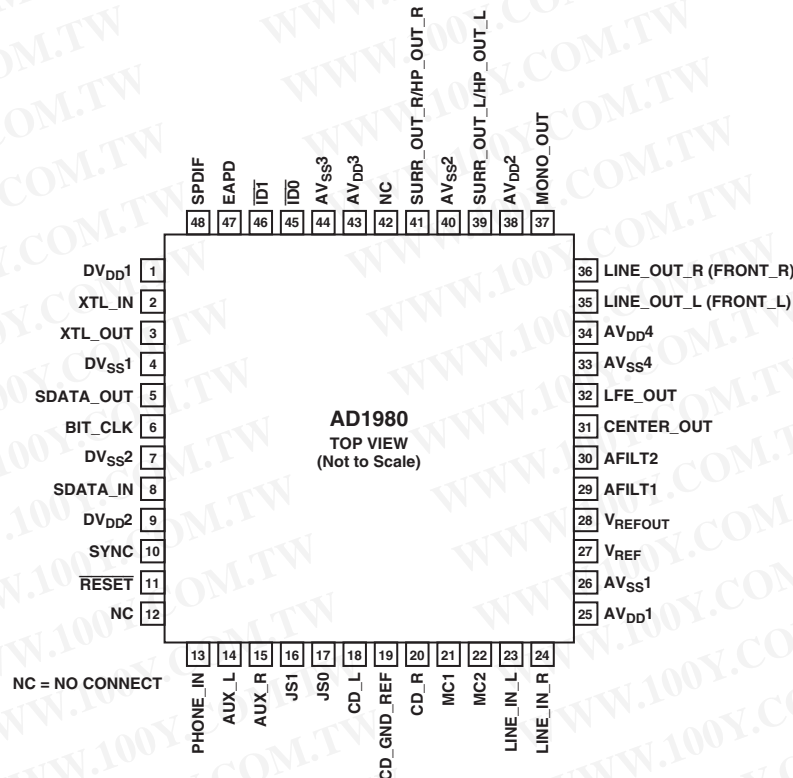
SPDIF 48
EAPD 47
$\overline{ID1}$ 46
$\overline{ID0}$ 45
$AV_{SS}3$ 44
$AV_{DD}3$ 43
NC 42
SURR_OUT_R/HP_OUT_R 41
$AV_{SS}2$ 40
SURR_OUT_L/HP_OUT_L 39
$AV_{DD}2$ 38
MONO_OUT 37

$DV_{DD}1$ 1
XTL_IN 2
XTL_OUT 3
$DV_{SS}1$ 4
SDATA_OUT 5
BIT_CLK 6
$DV_{SS}2$ 7
SDATA_IN 8
$DV_{DD}2$ 9
SYNC 10
$\overline{RESET}$ 11
NC 12

AD1980
TOP VIEW
(Not to Scale)

36 LINE_OUT_R (FRONT_R)
35 LINE_OUT_L (FRONT_L)
34 $AV_{DD}4$
33 $AV_{SS}4$
32 LFE_OUT
31 CENTER_OUT
30 AFILT2
29 AFILT1
28 $V_{REFOUT}$
27 $V_{REF}$
26 $AV_{SS}1$
25 $AV_{DD}1$

NC = NO CONNECT

13 PHONE_IN
14 AUX_L
15 AUX_R
16 JS1
17 JS0
18 CD_L
19 CD_GND_REF
20 CD_R
21 MC1
22 MC2
23 LINE_IN_L
24 LINE_IN_R

WWW.100Y.COM.TW